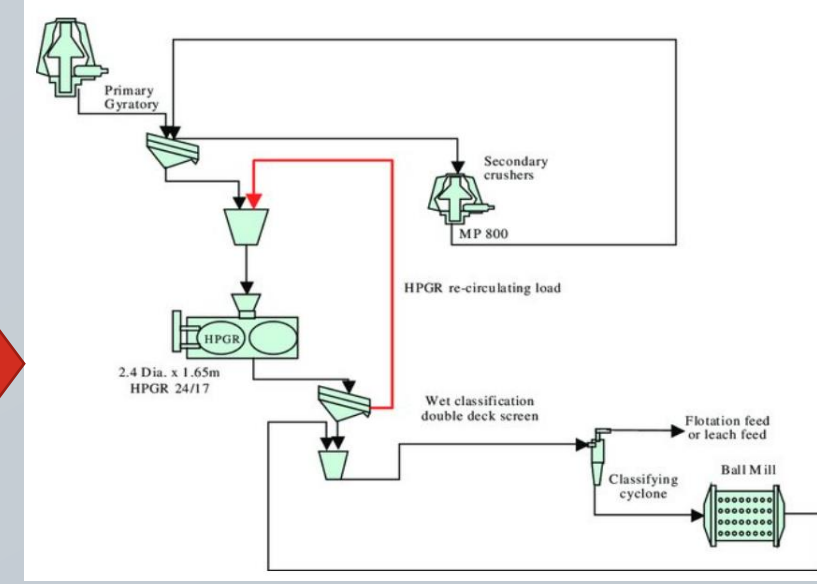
Primary Gyratory

Secondary crushers

MP 800

HPGR re-circulating load

HPGR

2.4 Dia. x 1.65m
HPGR 24/17

Wet classification double deck screen

Flotation feed or leach feed

Classifying cyclone

Ball Mill